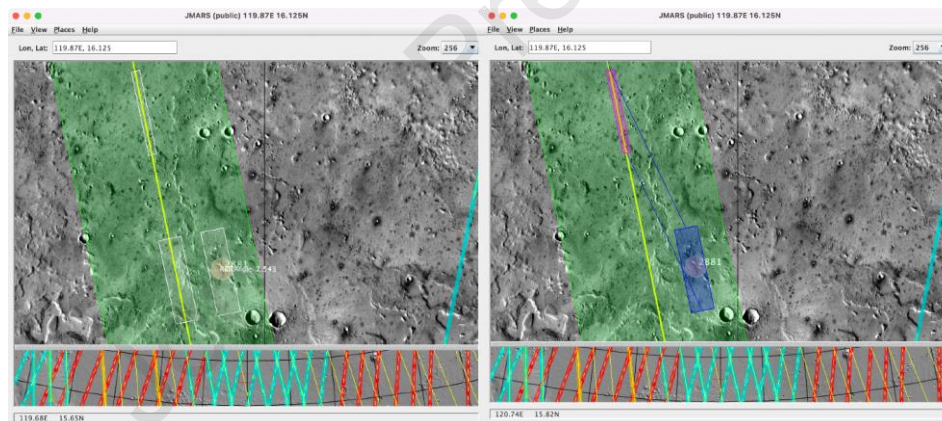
JMARS (public) 119.87E 16.125N
File View Places Help
Lon, Lat: 119.87E, 16.125
Zoom: 256
2541
Aerobrake 2541
119.68E 15.65N

JMARS (public) 119.87E 16.125N
File View Places Help
Lon, Lat: 119.87E, 16.125
Zoom: 256
2881
120.74E 15.82N